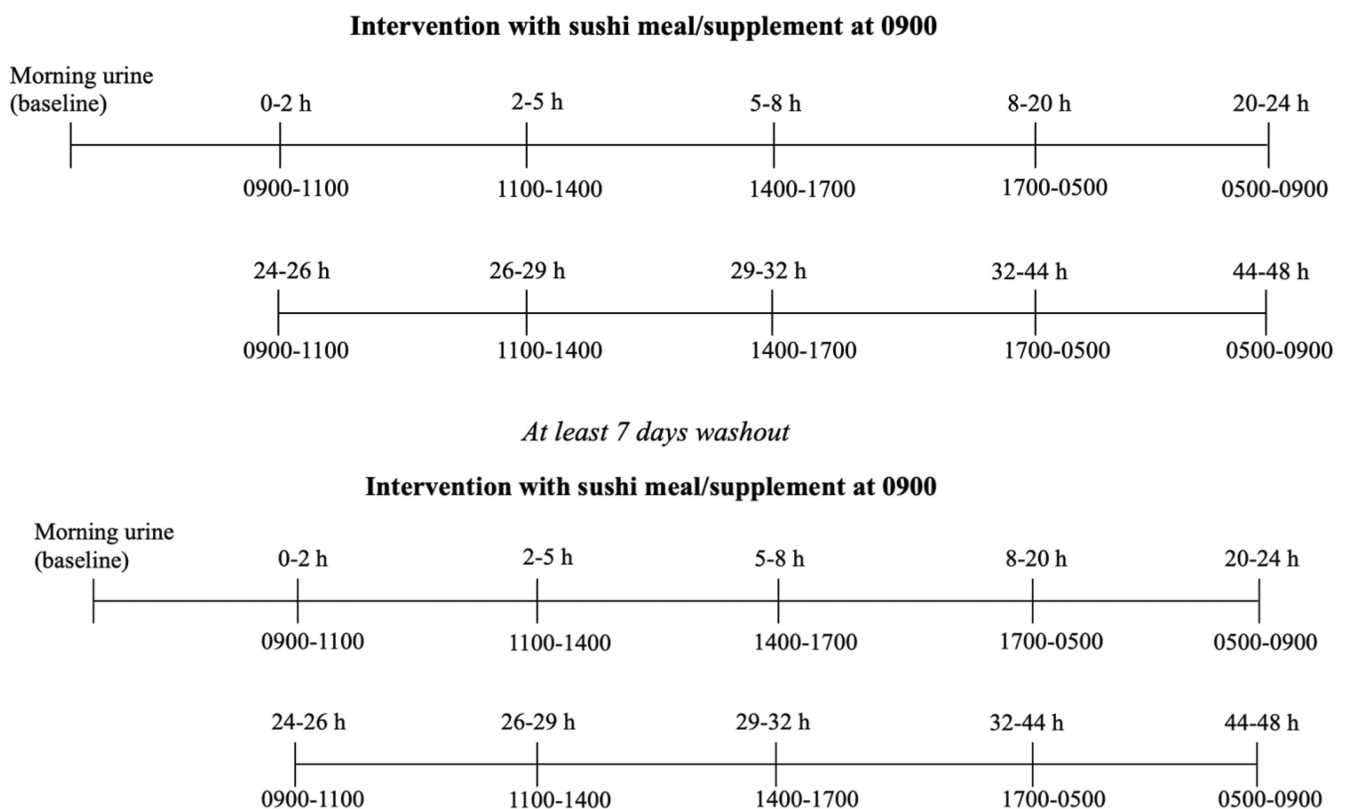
Intervention with sushi meal/supplement at 0900

Morning urine (baseline)

0-2 h
2-5 h
5-8 h
8-20 h
20-24 h

0900-1100
1100-1400
1400-1700
1700-0500
0500-0900

24-26 h
26-29 h
29-32 h
32-44 h
44-48 h

0900-1100
1100-1400
1400-1700
1700-0500
0500-0900

At least 7 days washout

Intervention with sushi meal/supplement at 0900

Morning urine (baseline)

0-2 h
2-5 h
5-8 h
8-20 h
20-24 h

0900-1100
1100-1400
1400-1700
1700-0500
0500-0900

24-26 h
26-29 h
29-32 h
32-44 h
44-48 h

0900-1100
1100-1400
1400-1700
1700-0500
0500-0900